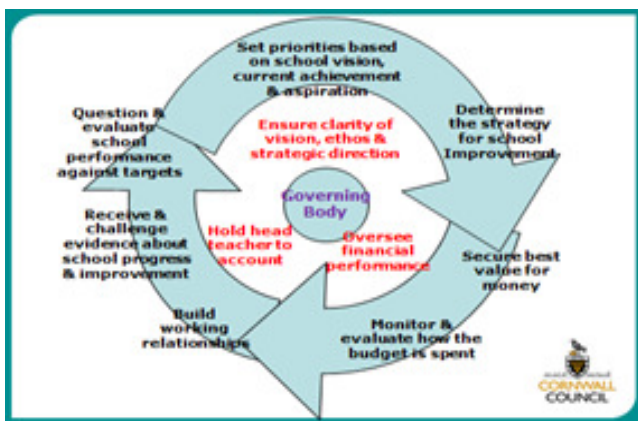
Set priorities based on school vision, current achievement & aspiration

Determine the strategy for school improvement

Secure best value for money

Monitor & evaluate how the budget is spent

Build working relationships

Receive & challenge evidence about school progress & improvement

Question & evaluate school performance against targets

Ensure clarity of vision, ethos & strategic direction

Governing Body

Hold head teacher to account

Oversee financial performance

CORNWALL COUNCIL